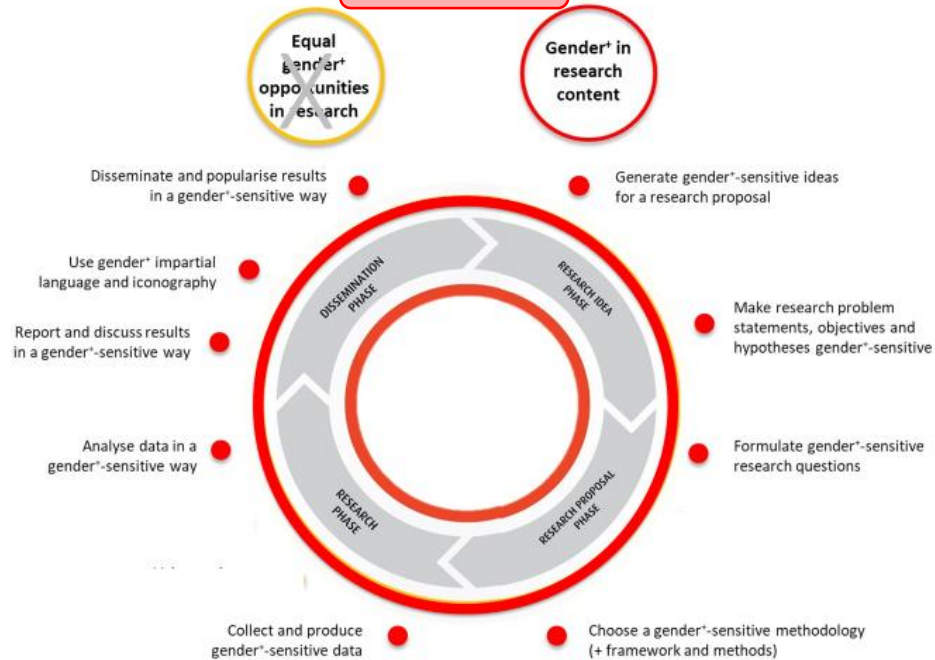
Equal gender⁺ opportunities in research

Gender⁺ in research content

Disseminate and popularise results in a gender⁺-sensitive way

Generate gender⁺-sensitive ideas for a research proposal

Use gender⁺ impartial language and iconography

Make research problem statements, objectives and hypotheses gender⁺-sensitive

Report and discuss results in a gender⁺-sensitive way

Analyse data in a gender⁺-sensitive way

Formulate gender⁺-sensitive research questions

DISSEMINATION PHASE

RESEARCH IDEA PHASE

RESEARCH PHASE

RESEARCH PROPOSAL PHASE

Collect and produce gender⁺-sensitive data

Choose a gender⁺-sensitive methodology (+ framework and methods)